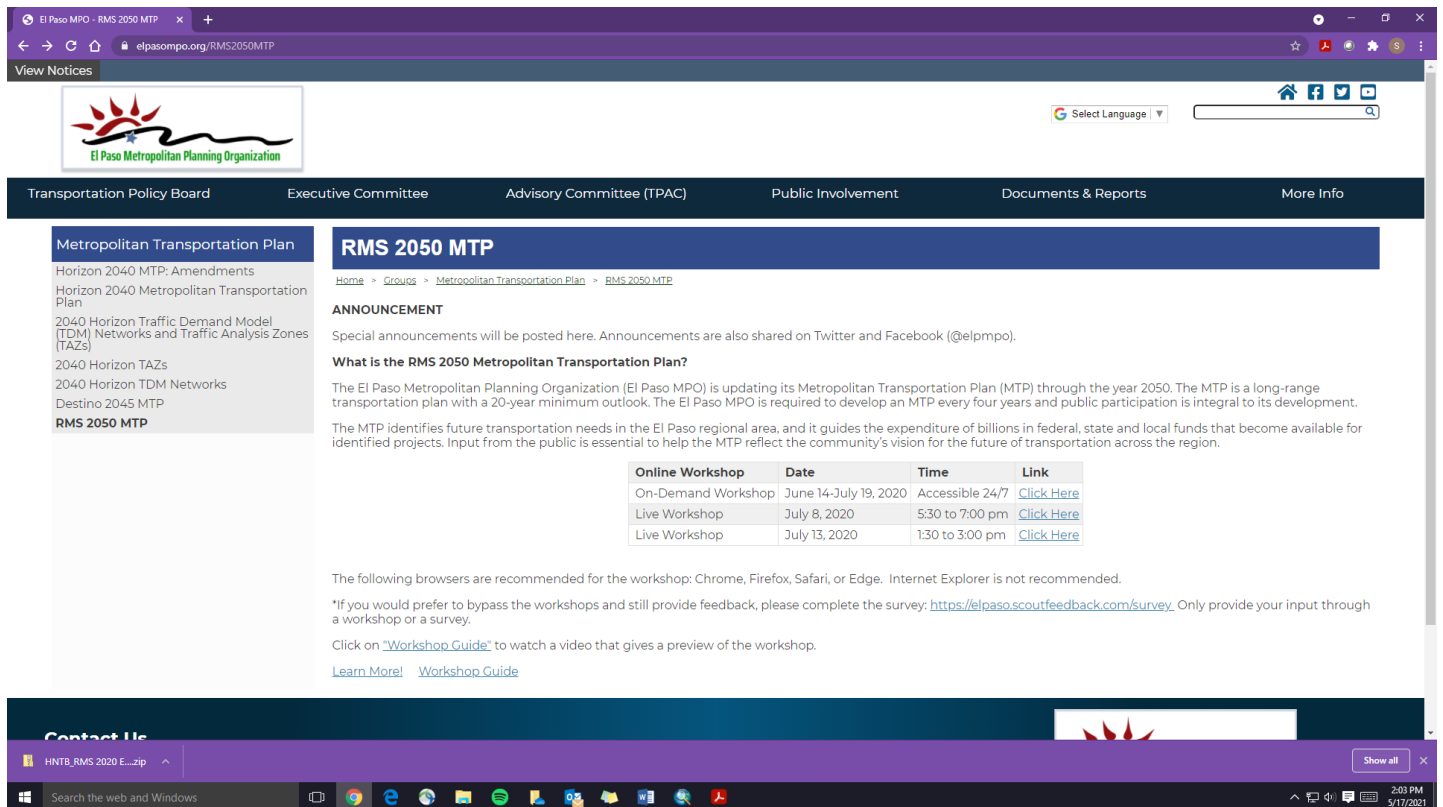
El Paso MPO - RMS 2050 MTP ×  +

elpasompo.org/RMS2050MTP

View Notices

El Paso Metropolitan Planning Organization

Select Language ▼

Transportation Policy Board | Executive Committee | Advisory Committee (TPAC) | Public Involvement | Documents & Reports | More Info

Metropolitan Transportation Plan
Horizon 2040 MTP: Amendments
Horizon 2040 Metropolitan Transportation Plan
2040 Horizon Traffic Demand Model (TDM) Networks and Traffic Analysis Zones (TAZs)
2040 Horizon TAZs
2040 Horizon TDM Networks
Destino 2045 MTP
RMS 2050 MTP

RMS 2050 MTP

Home > Groups > Metropolitan Transportation Plan > RMS 2050 MTP

ANNOUNCEMENT

Special announcements will be posted here. Announcements are also shared on Twitter and Facebook (@elpmpo).

What is the RMS 2050 Metropolitan Transportation Plan?

The El Paso Metropolitan Planning Organization (El Paso MPO) is updating its Metropolitan Transportation Plan (MTP) through the year 2050. The MTP is a long-range transportation plan with a 20-year minimum outlook. The El Paso MPO is required to develop an MTP every four years and public participation is integral to its development.

The MTP identifies future transportation needs in the El Paso regional area, and it guides the expenditure of billions in federal, state and local funds that become available for identified projects. Input from the public is essential to help the MTP reflect the community's vision for the future of transportation across the region.

| Online Workshop | Date | Time | Link |
|---|---|---|---|
| On-Demand Workshop | June 14-July 19, 2020 | Accessible 24/7 | Click Here |
| Live Workshop | July 8, 2020 | 5:30 to 7:00 pm | Click Here |
| Live Workshop | July 13, 2020 | 1:30 to 3:00 pm | Click Here |

The following browsers are recommended for the workshop: Chrome, Firefox, Safari, or Edge. Internet Explorer is not recommended.

*If you would prefer to bypass the workshops and still provide feedback, please complete the survey: https://elpaso.scoutfeedback.com/survey Only provide your input through a workshop or a survey.

Click on "Workshop Guide" to watch a video that gives a preview of the workshop.

Learn More! Workshop Guide

Contact Us

HNTB_RMS 2020 E....zip

Show all

Search the web and Windows

2:03 PM
5/17/2021